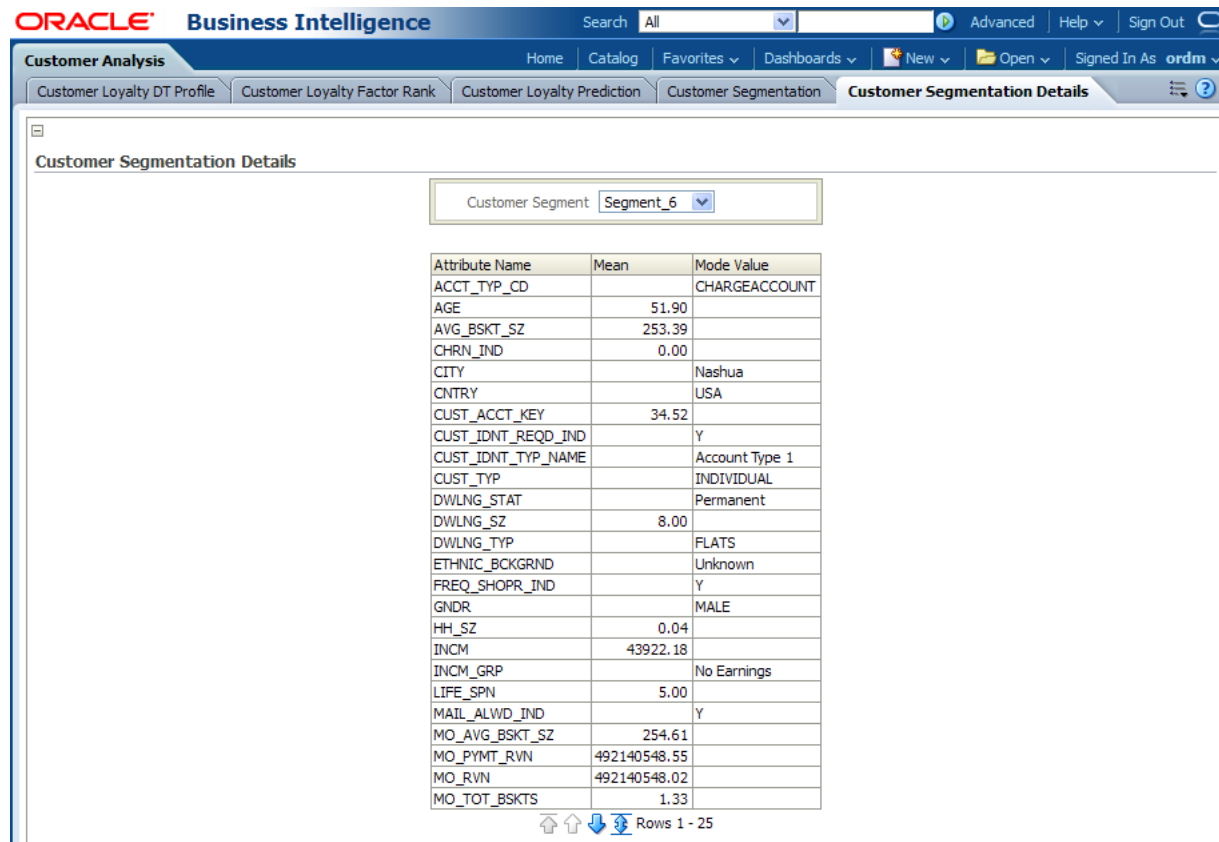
ORACLE Business Intelligence Search All Advanced Help Sign Out

Customer Analysis Home Catalog Favorites Dashboards New Open Signed In As ordm

Customer Loyalty DT Profile | Customer Loyalty Factor Rank | Customer Loyalty Prediction | Customer Segmentation | Customer Segmentation Details

Customer Segmentation Details

Customer Segment Segment_6

| Attribute Name | Mean | Mode Value |
|---|---|---|
| ACCT_TYP_CD | | CHARGEACCOUNT |
| AGE | 51.90 | |
| AVG_BSKT_SZ | 253.39 | |
| CHRN_IND | 0.00 | |
| CITY | | Nashua |
| CNTRY | | USA |
| CUST_ACCT_KEY | 34.52 | |
| CUST_IDNT_REQD_IND | | Y |
| CUST_IDNT_TYP_NAME | | Account Type 1 |
| CUST_TYP | | INDIVIDUAL |
| DWLNG_STAT | | Permanent |
| DWLNG_SZ | 8.00 | |
| DWLNG_TYP | | FLATS |
| ETHNIC_BCKGRND | | Unknown |
| FREQ_SHOPR_IND | | Y |
| GNDR | | MALE |
| HH_SZ | 0.04 | |
| INCM | 43922.18 | |
| INCM_GRP | | No Earnings |
| LIFE_SPN | 5.00 | |
| MAIL_ALWD_IND | | Y |
| MO_AVG_BSKT_SZ | 254.61 | |
| MO_PYMT_RVN | 492140548.55 | |
| MO_RVN | 492140548.02 | |
| MO_TOT_BSKTS | 1.33 | |

Rows 1 - 25